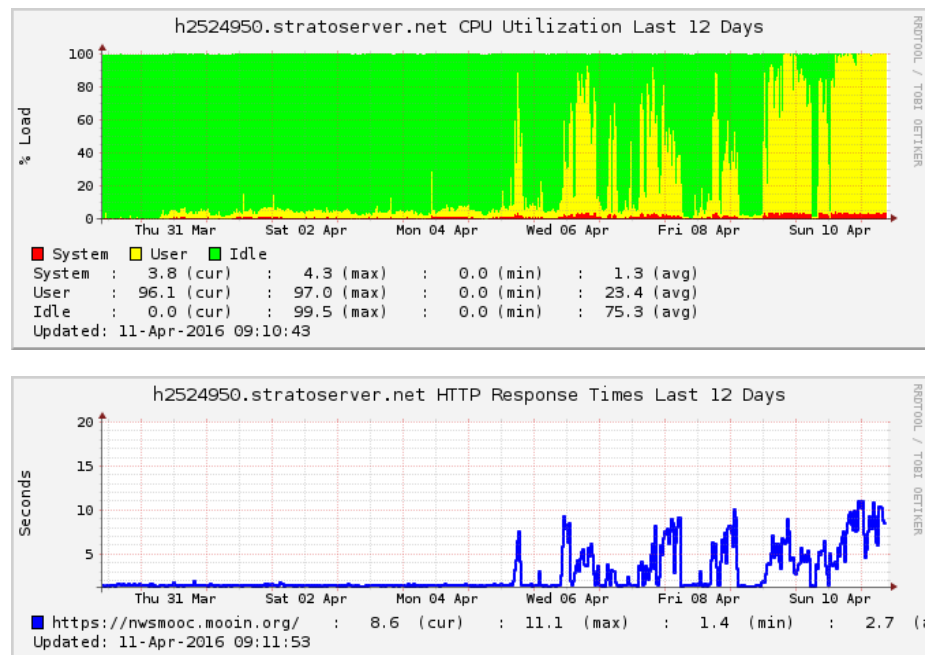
h2524950.stratoserver.net CPU Utilization Last 12 Days

RRDTOOL / TOBI OETIKER

% Load

100
80
60
40
20
0

Thu 31 Mar   Sat 02 Apr   Mon 04 Apr   Wed 06 Apr   Fri 08 Apr   Sun 10 Apr

System   User   Idle

| | | | | | | |
|---|---|---|---|---|---|---|
| System : | 3.8 (cur) | : | 4.3 (max) | : 0.0 (min) | : | 1.3 (avg) |
| User : | 96.1 (cur) | : | 97.0 (max) | : 0.0 (min) | : | 23.4 (avg) |
| Idle : | 0.0 (cur) | : | 99.5 (max) | : 0.0 (min) | : | 75.3 (avg) |

Updated: 11-Apr-2016 09:10:43

h2524950.stratoserver.net HTTP Response Times Last 12 Days

RRDTOOL / TOBI OETIKER

Seconds

20
15
10
5

Thu 31 Mar   Sat 02 Apr   Mon 04 Apr   Wed 06 Apr   Fri 08 Apr   Sun 10 Apr

https://nwsmooc.mooin.org/ : 8.6 (cur) : 11.1 (max) : 1.4 (min) : 2.7 (a
Updated: 11-Apr-2016 09:11:53